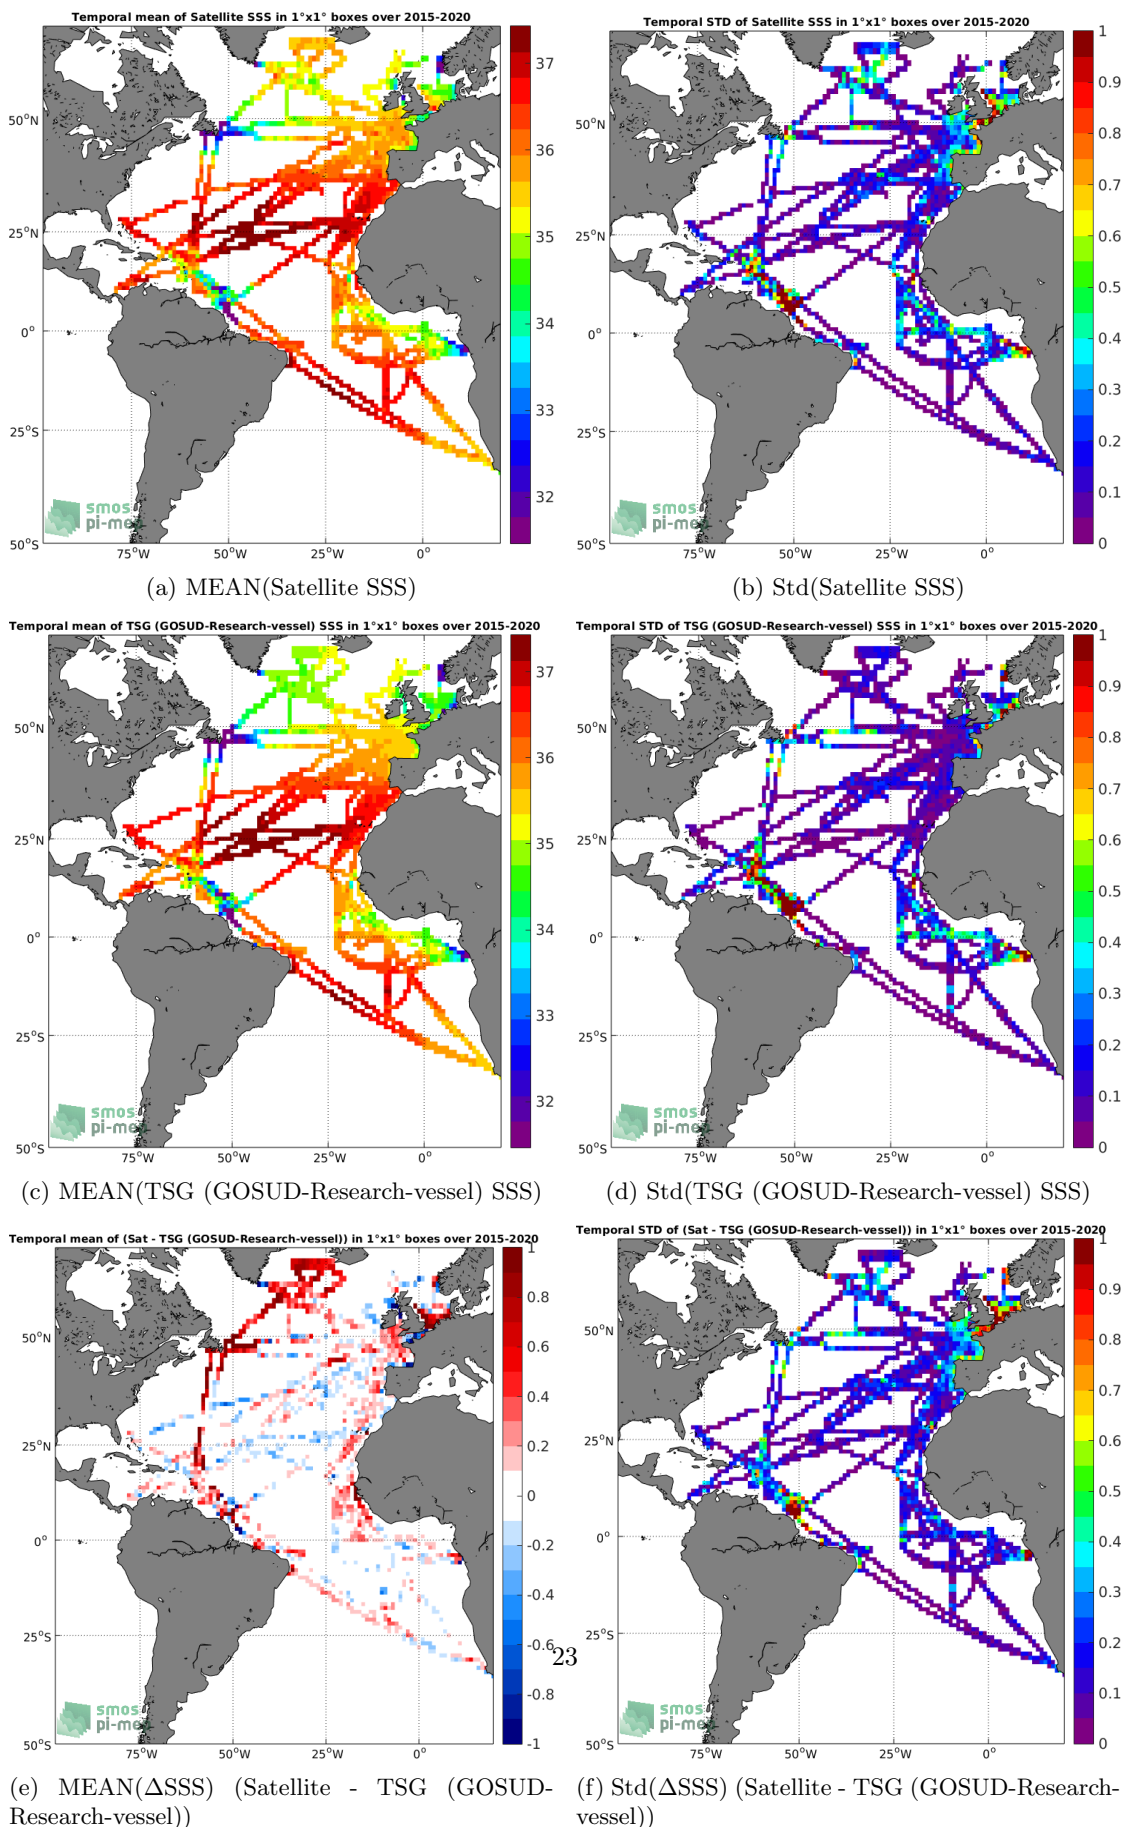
Temporal mean of Satellite SSS in 1°x1° boxes over 2015-2020

37
36
35
34
33
32

50°N
25°N
0°
25°S
50°S
75°W 50°W 25°W 0°

smos pi-mep

(a) MEAN(Satellite SSS)

Temporal STD of Satellite SSS in 1°x1° boxes over 2015-2020

1
0.9
0.8
0.7
0.6
0.5
0.4
0.3
0.2
0.1
0

50°N
25°N
0°
25°S
50°S
75°W 50°W 25°W 0°

smos pi-mep

(b) Std(Satellite SSS)

Temporal mean of TSG (GOSUD-Research-vessel) SSS in 1°x1° boxes over 2015-2020

37
36
35
34
33
32

50°N
25°N
0°
25°S
50°S
75°W 50°W 25°W 0°

smos pi-mep

(c) MEAN(TSG (GOSUD-Research-vessel) SSS)

Temporal STD of TSG (GOSUD-Research-vessel) SSS in 1°x1° boxes over 2015-2020

1
0.9
0.8
0.7
0.6
0.5
0.4
0.3
0.2
0.1
0

50°N
25°N
0°
25°S
50°S
75°W 50°W 25°W 0°

smos pi-mep

(d) Std(TSG (GOSUD-Research-vessel) SSS)

Temporal mean of (Sat - TSG (GOSUD-Research-vessel)) in 1°x1° boxes over 2015-2020

1
0.8
0.6
0.4
0.2
0
-0.2
-0.4
-0.6
-0.8
-1

50°N
25°N
0°
25°S
50°S
75°W 50°W 25°W 0°

smos pi-mep

23

(e) MEAN(ΔSSS) (Satellite - TSG (GOSUD-Research-vessel))

Temporal STD of (Sat - TSG (GOSUD-Research-vessel)) in 1°x1° boxes over 2015-2020

1
0.9
0.8
0.7
0.6
0.5
0.4
0.3
0.2
0.1
0

50°N
25°N
0°
25°S
50°S
75°W 50°W 25°W 0°

smos pi-mep

(f) Std(ΔSSS) (Satellite - TSG (GOSUD-Research-vessel))